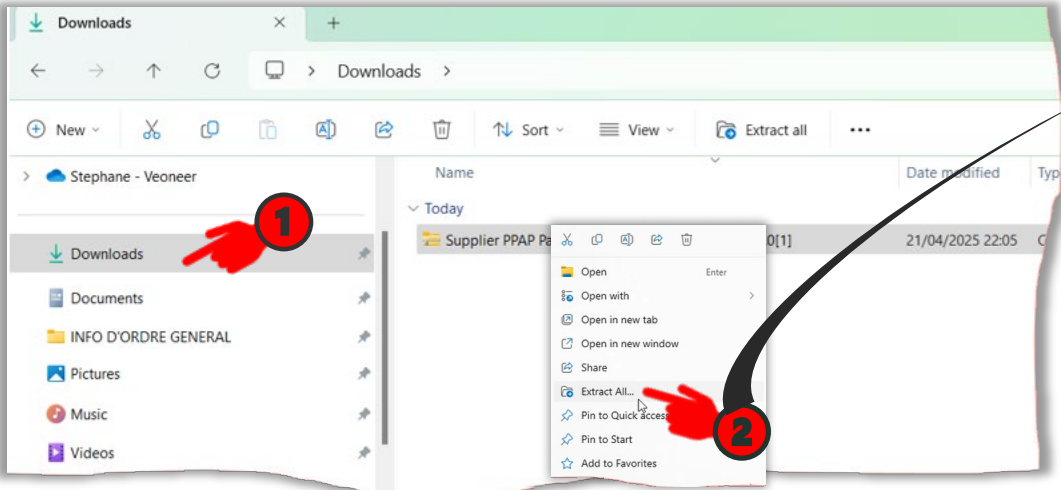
Downloads ✕ +

Downloads >

New Sort View Extract all ...

Stephane - Veoneer

Downloads

Documents

INFO D'ORDRE GENERAL

Pictures

Music

Videos

Name

Date modified

Typ

Today

Supplier PPAP Pa

0[1]

21/04/2025 22:05

Open Enter

Open with

Open in new tab

Open in new window

Share

Extract All...

Pin to Quick access

Pin to Start

Add to Favorites

1

2